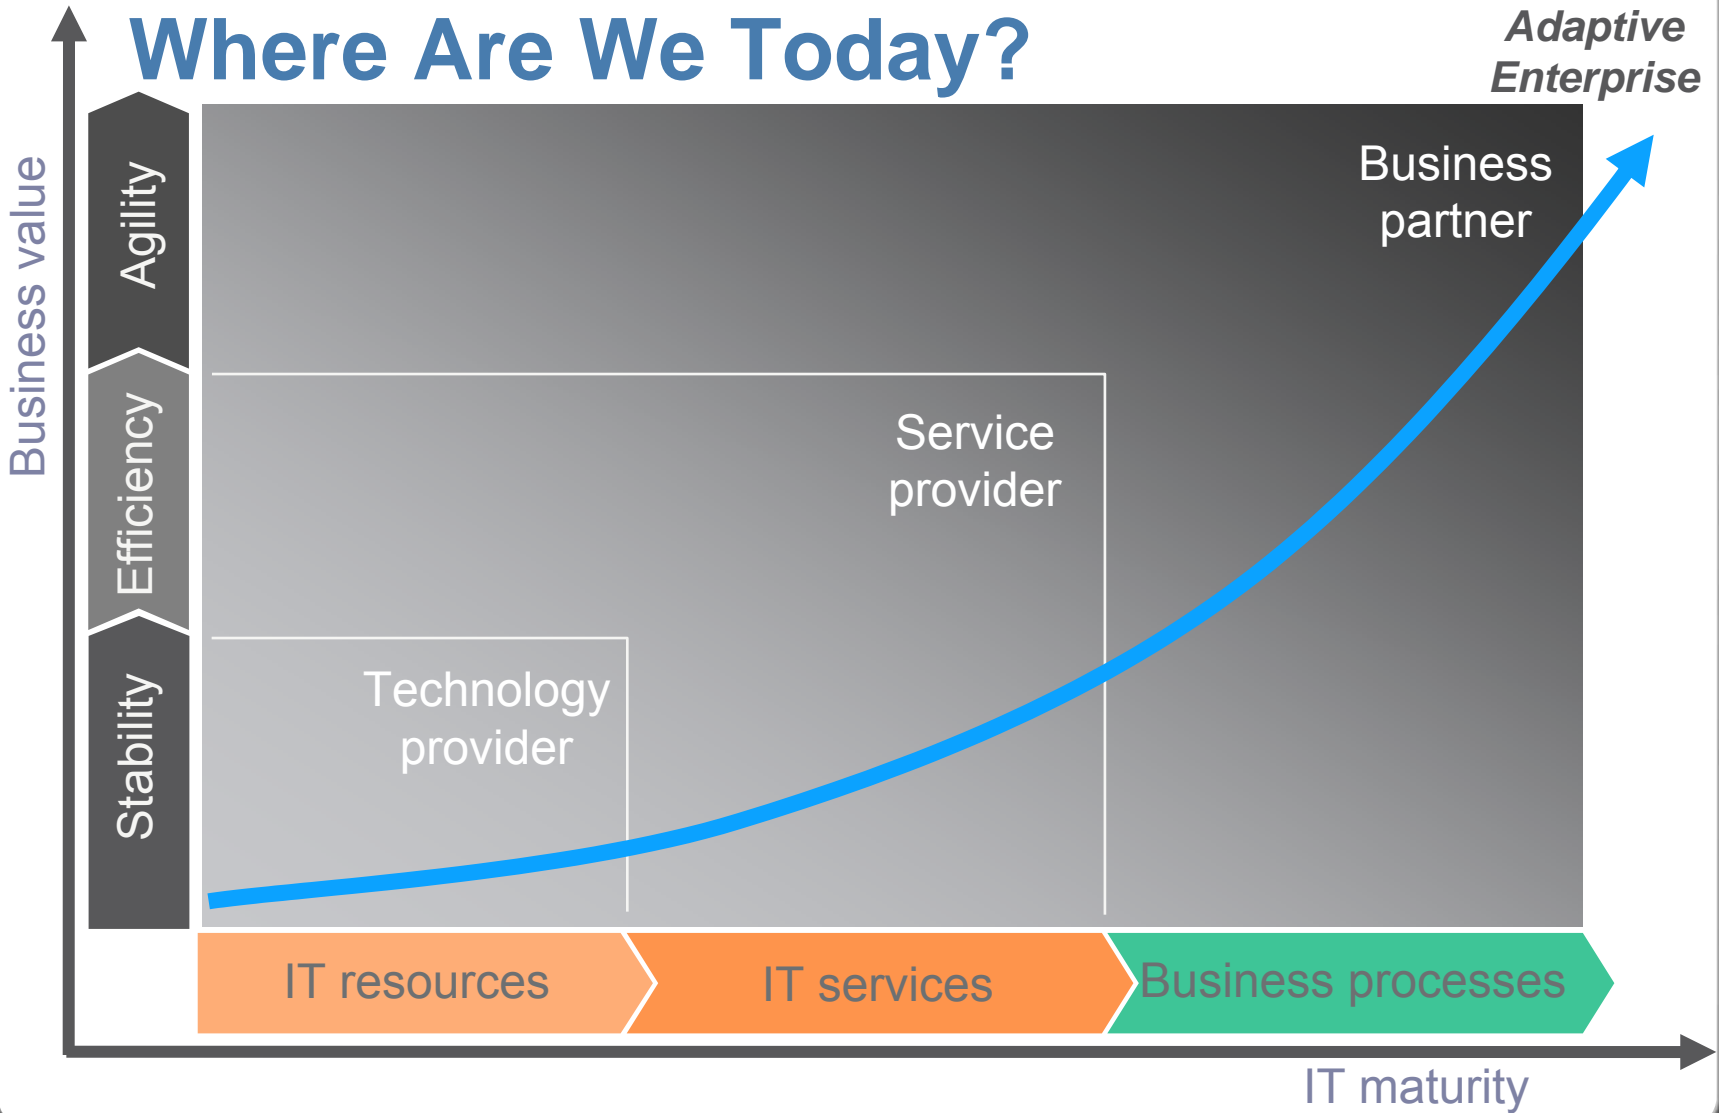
Where Are We Today?

Adaptive Enterprise

Business value

Agility

Efficiency

Stability

Business partner

Service provider

Technology provider

IT resources

IT services

Business processes

IT maturity